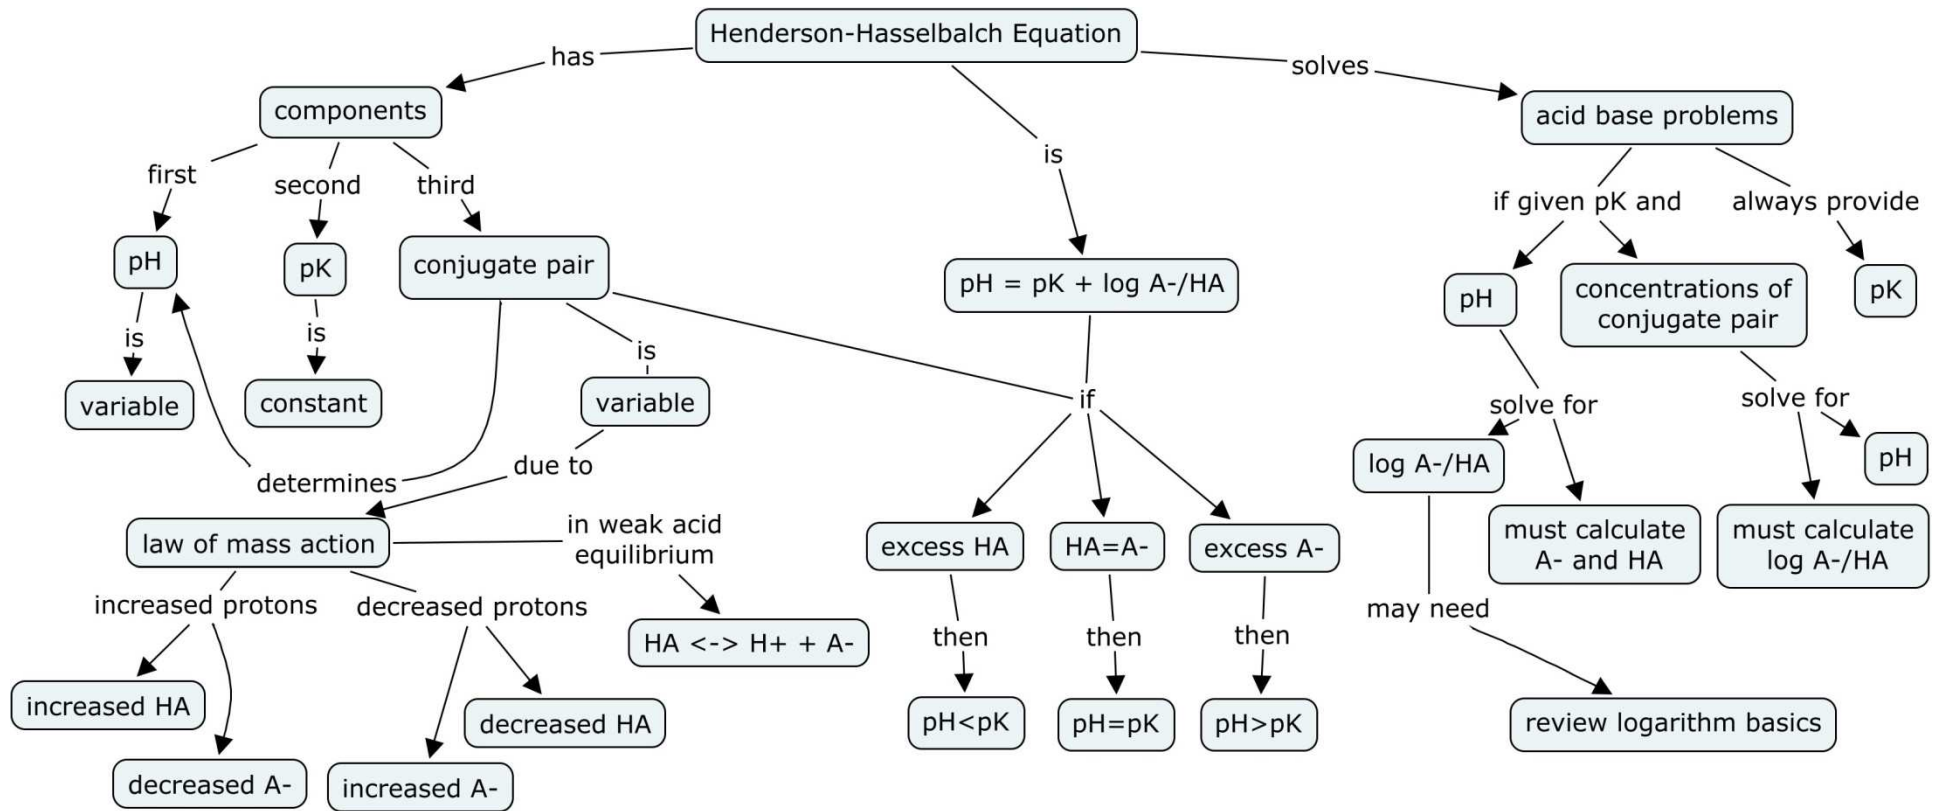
Henderson-Hasselbalch Equation

has

solves

components

is

acid base problems

first

second

third

if given pK and

always provide

pH

pK

conjugate pair

pH = pK + log A-/HA

pH

concentrations of conjugate pair

pK

is

is

is

variable

constant

variable

if

solve for

solve for

determines

due to

log A-/HA

pH

law of mass action

in weak acid equilibrium

excess HA

HA=A-

excess A-

must calculate A- and HA

must calculate log A-/HA

increased protons

decreased protons

HA <-> H+ + A-

then

then

then

may need

increased HA

decreased HA

pH<pK

pH=pK

pH>pK

review logarithm basics

decreased A-

increased A-